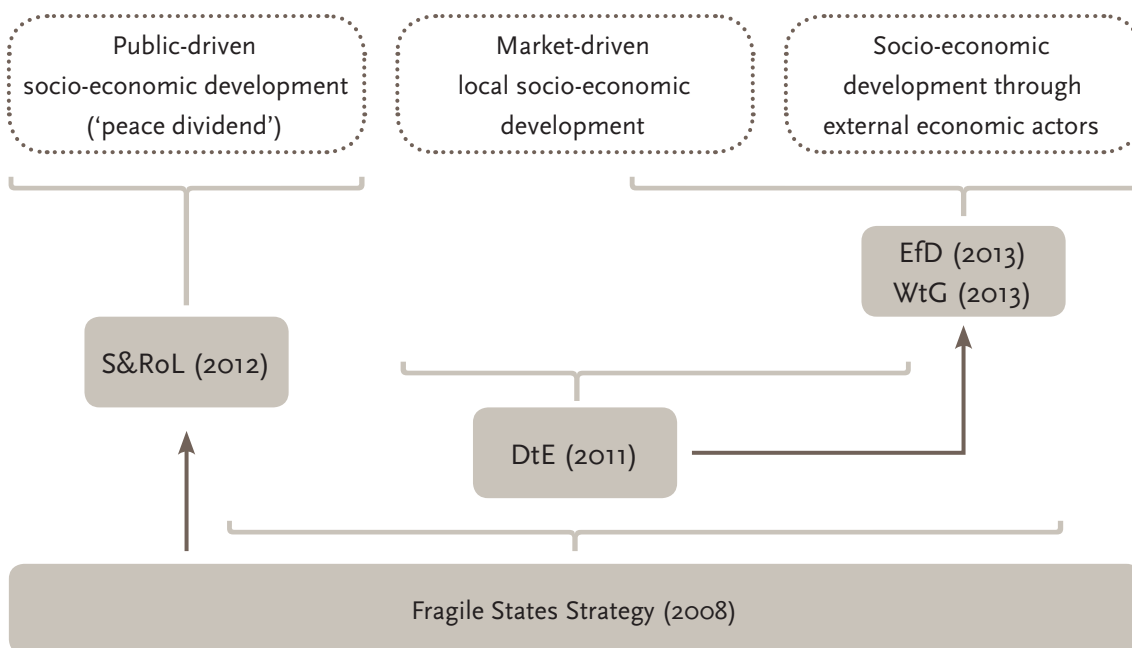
Public-driven socio-economic development ('peace dividend')

Market-driven local socio-economic development

Socio-economic development through external economic actors

EfD (2013)
WtG (2013)

S&RoL (2012)

DtE (2011)

Fragile States Strategy (2008)